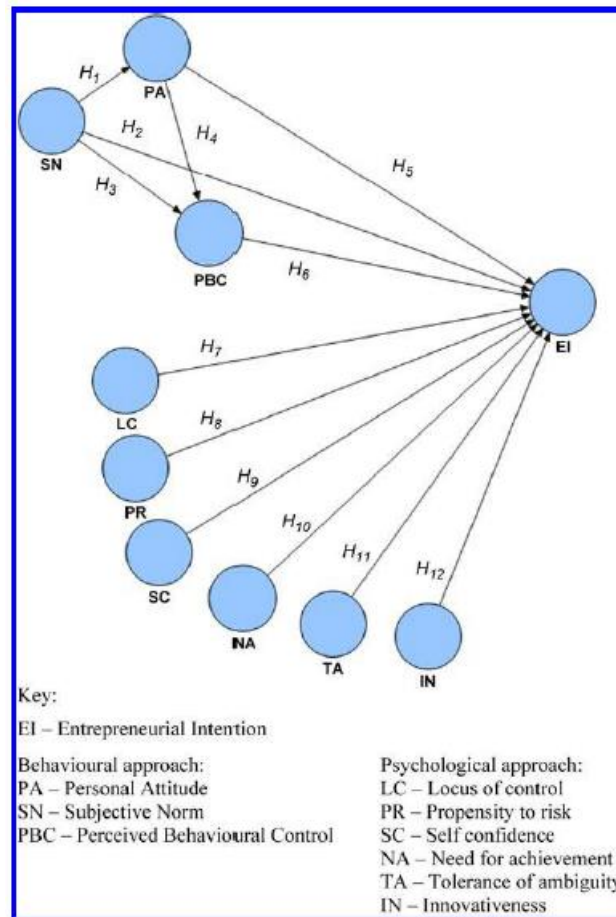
$H_1$
PA
$H_2$
$H_4$
SN
$H_3$
$H_5$
PBC
$H_6$
EI
$H_7$
LC
$H_8$
PR
$H_9$
SC
$H_{10}$
NA
$H_{11}$
TA
$H_{12}$
IN

Key:

EI – Entrepreneurial Intention

Behavioural approach:
PA – Personal Attitude
SN – Subjective Norm
PBC – Perceived Behavioural Control

Psychological approach:
LC – Locus of control
PR – Propensity to risk
SC – Self confidence
NA – Need for achievement
TA – Tolerance of ambiguity
IN – Innovativeness